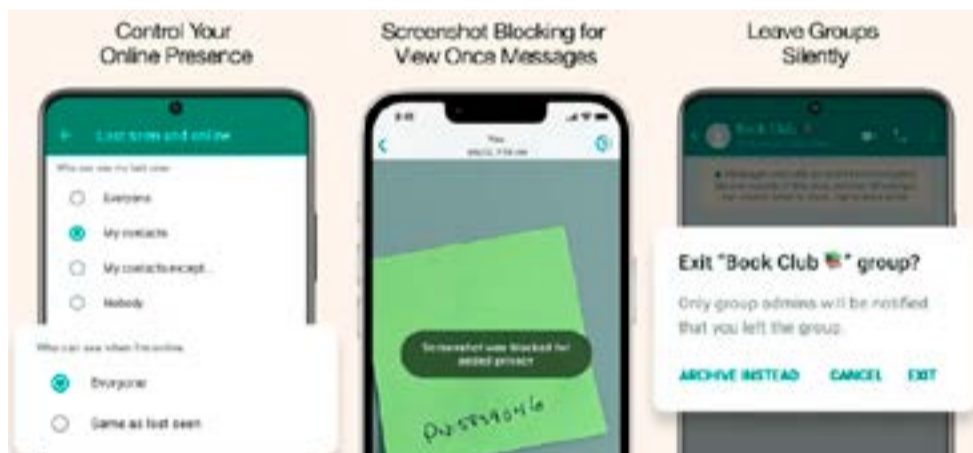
Control Your Online Presence

Last seen and online

Who can see my last seen

Everyone

My contacts

My contacts except...

Nobody

Who can see when I'm online

Everyone

Same as last seen

Screenshot Blocking for View Once Messages

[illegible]

Screenshot was blocked for added privacy

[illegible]

Leave Groups Silently

Book Club

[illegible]

Exit "Book Club 📚" group?

Only group admins will be notified that you left the group.

ARCHIVE INSTEAD CANCEL EXIT